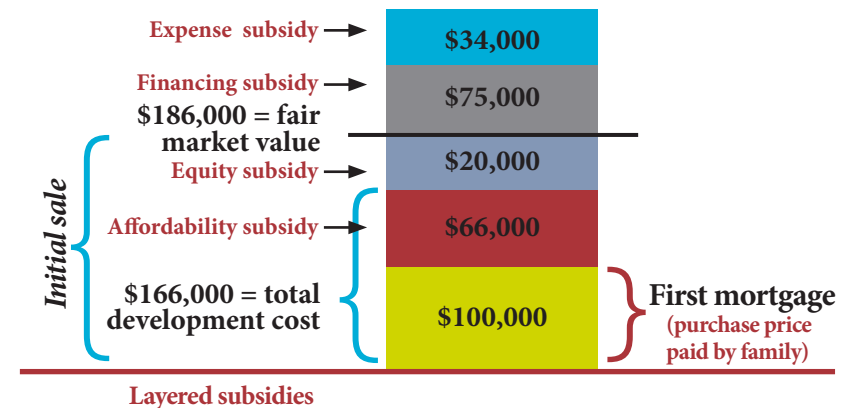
Expense subsidy
$34,000
Financing subsidy
$75,000
$186,000 = fair market value
Equity subsidy
$20,000
Initial sale
Affordability subsidy
$66,000
$166,000 = total development cost
$100,000
First mortgage
(purchase price paid by family)
Layered subsidies